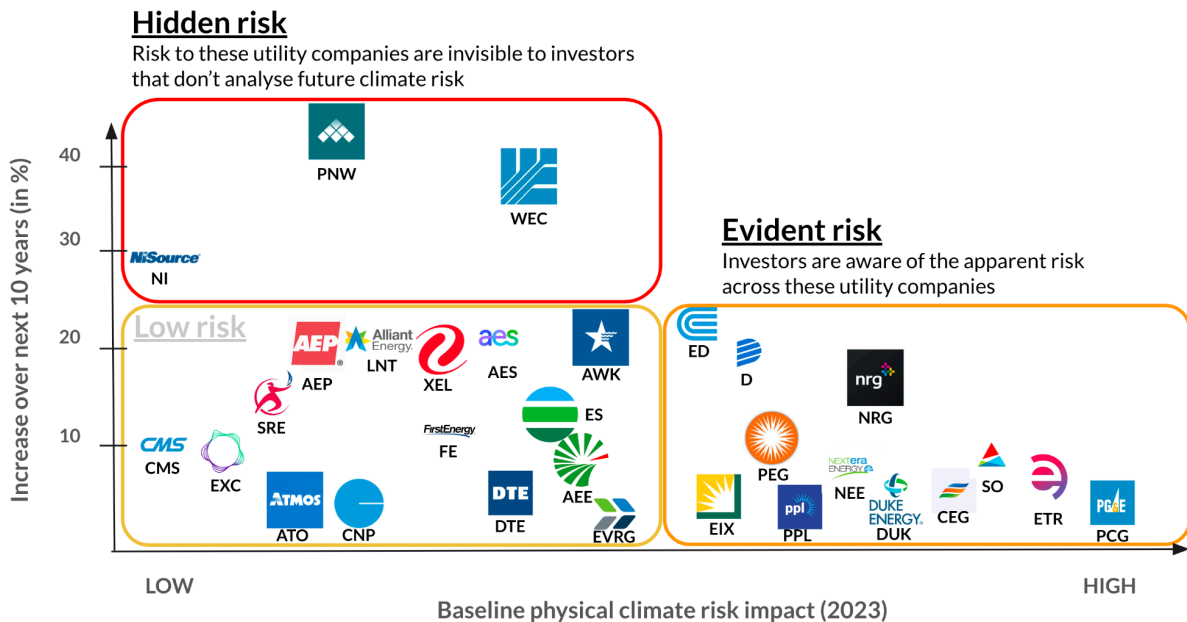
Hidden risk
Risk to these utility companies are invisible to investors that don't analyse future climate risk

Evident risk
Investors are aware of the apparent risk across these utility companies

Low risk

40
30
20
10

Increase over next 10 years (in %)

PNW
WEC
NiSource
NI
AEP
AEP
Alliant Energy
LNT
XEL
aes
AES
AWK
SRE
ES
CMS
CMS
EXC
FirstEnergy
FE
AEE
ATMOS
ATO
CNP
DTE
DTE
EVRG
ED
D
nrg
NRG
PEG
NEXTera ENERGY
NEE
SO
EIX
ppl
PPL
DUKE ENERGY
DUK
CEG
ETR
PG&E
PCG

LOW
HIGH
Baseline physical climate risk impact (2023)